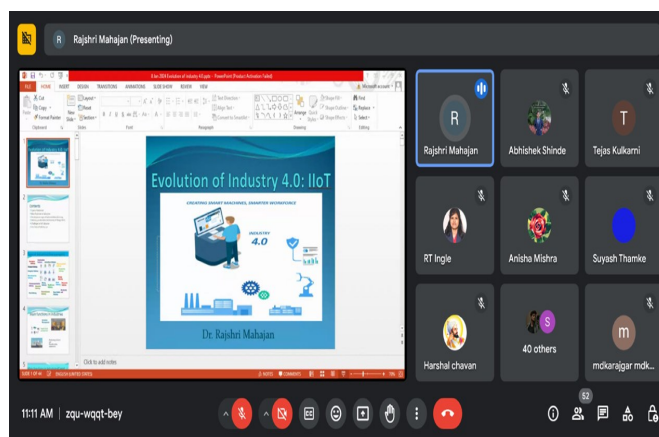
R Rajshri Mahajan (Presenting)

FILE HOME INSERT DESIGN TRANSITIONS ANIMATIONS SLIDE SHOW REVIEW VIEW

Evolution of Industry 4.0: IIoT

CREATING SMART MACHINES, SMARTER WORKSPACE

INDUSTRY 4.0

Dr. Rajshri Mahajan

Click to add notes

Rajshri Mahajan
Abhishek Shinde
T
Tejas Kulkarni
RT Ingle
Anisha Mishra
Suyash Thamke
Harshal chavan
S
40 others
m
mdkarajgar mdk...

11:11 AM | zqu-wqqt-bey

52